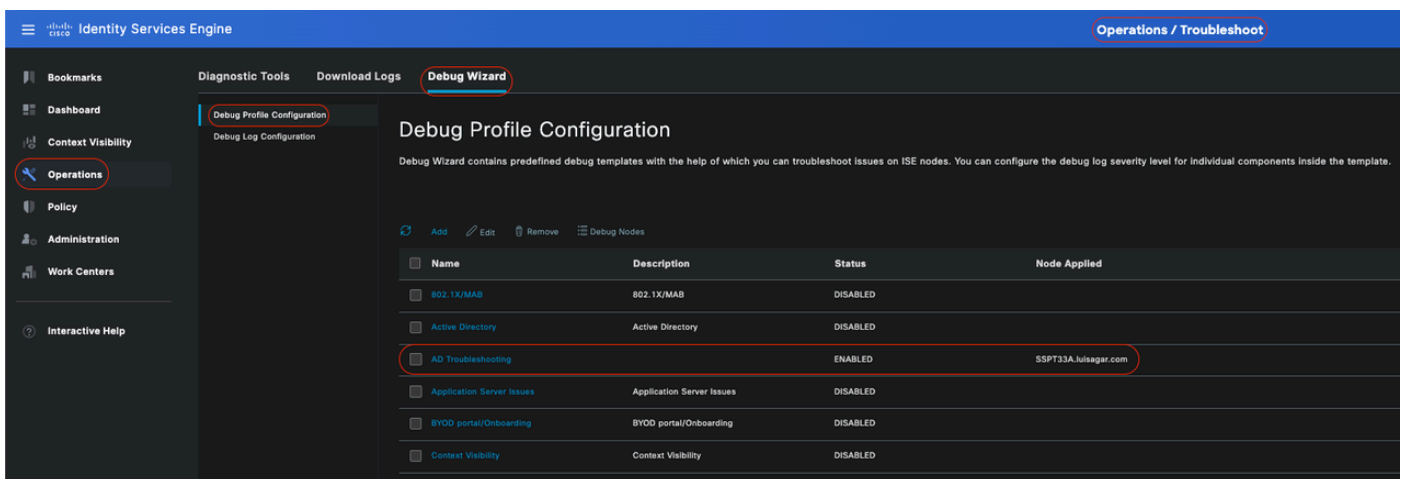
cisco Identity Services Engine

Operations / Troubleshoot

Bookmarks
Dashboard
Context Visibility
Operations
Policy
Administration
Work Centers

Interactive Help

Diagnostic Tools Download Logs Debug Wizard

Debug Profile Configuration
Debug Log Configuration

Debug Profile Configuration

Debug Wizard contains predefined debug templates with the help of which you can troubleshoot issues on ISE nodes. You can configure the debug log severity level for individual components inside the template.

Add Edit Remove Debug Nodes

| Name | Description | Status | Node Applied |
|---|---|---|---|
| 802.1X/MAB | 802.1X/MAB | DISABLED | |
| Active Directory | Active Directory | DISABLED | |
| AD Troubleshooting | | ENABLED | SSPT33A.luisagar.com |
| Application Server Issues | Application Server Issues | DISABLED | |
| BYOD portal/Onboarding | BYOD portal/Onboarding | DISABLED | |
| Context Visibility | Context Visibility | DISABLED | |